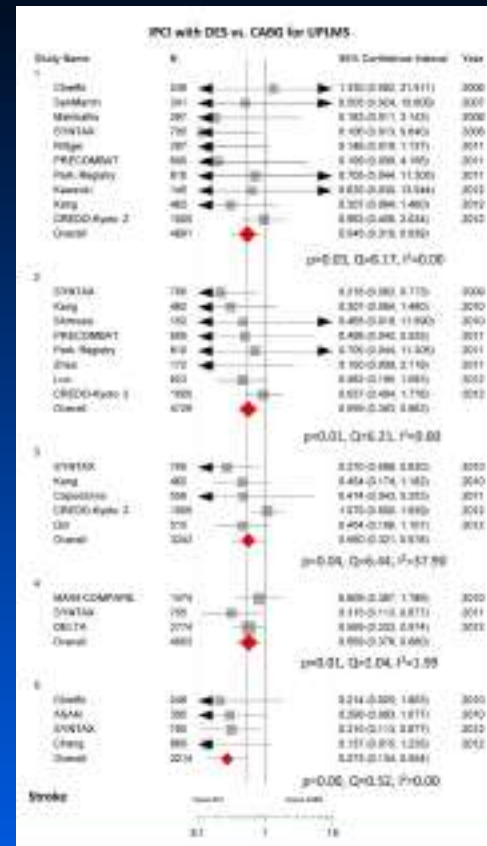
PCI with DES vs. CABG for UPLMS

Study Name | N | 95% Confidence Interval | Year

1
Obatto 248 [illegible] 2009
SanMarin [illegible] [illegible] 2007
Mahlodhu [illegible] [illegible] 2008
SYNTAX 705 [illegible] 2009
Hillger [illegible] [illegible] 2011
PRECOMBAT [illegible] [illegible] 2011
Park Registry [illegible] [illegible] 2011
Kawano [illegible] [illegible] 2012
Kang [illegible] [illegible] 2012
CREDO-Kyoto 2 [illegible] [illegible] 2013
Overall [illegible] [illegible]

p=0.03, Q=5.17, I²=0.00

2
SYNTAX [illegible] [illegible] 2009
Kang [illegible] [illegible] 2010
Shimaura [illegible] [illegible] 2010
PRECOMBAT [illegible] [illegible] 2011
Park Registry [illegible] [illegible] 2011
Zhao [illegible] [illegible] 2011
Lee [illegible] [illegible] 2012
CREDO-Kyoto 2 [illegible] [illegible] 2012
Overall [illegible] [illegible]

p=0.01, Q=6.21, I²=0.00

3
SYNTAX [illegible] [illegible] 2010
Kang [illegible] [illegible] 2010
Capodanno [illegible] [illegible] 2011
CREDO-Kyoto 2 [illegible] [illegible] 2012
Qiu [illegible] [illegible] 2012
Overall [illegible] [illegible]

p=0.09, Q=6.44, I²=37.90

4
MAIN-COMPARE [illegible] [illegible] 2010
SYNTAX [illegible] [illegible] 2011
DELTA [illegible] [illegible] 2013
Overall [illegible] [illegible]

p=0.01, Q=1.04, I²=1.99

5
Obatto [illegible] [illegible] 2009
Ali Ali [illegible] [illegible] 2010
SYNTAX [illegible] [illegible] 2012
Chang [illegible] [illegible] 2012
Overall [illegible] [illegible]

p=0.00, Q=0.52, I²=0.00

Stroke

Favors DES Favors CABG

0.1 1 10